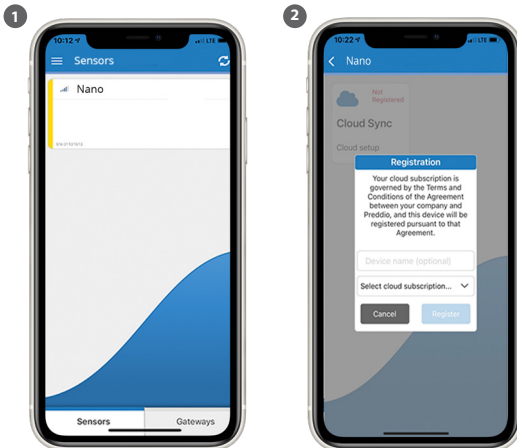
1

10:12

Sensors

Nano

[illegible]

Sensors

Gateways

2

10:22

LTE

Nano

Not Registered

Cloud Sync

Cloud setup

Registration

Your cloud subscription is governed by the Terms and Conditions of the Agreement between your company and Preddio, and this device will be registered pursuant to that Agreement.

Device name (optional)

Select cloud subscription...

Cancel

Register